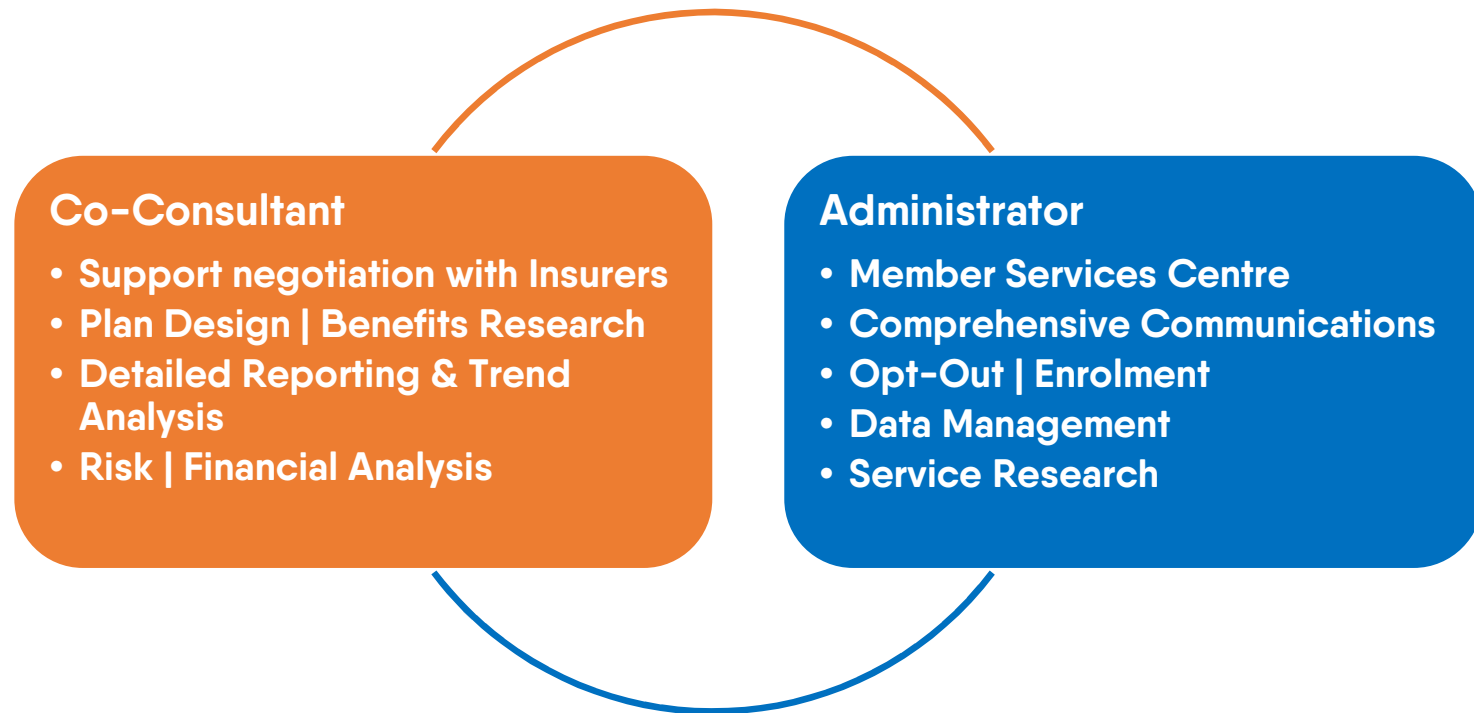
Co-Consultant

• Support negotiation with Insurers
• Plan Design | Benefits Research
• Detailed Reporting & Trend Analysis
• Risk | Financial Analysis

Administrator

• Member Services Centre
• Comprehensive Communications
• Opt-Out | Enrolment
• Data Management
• Service Research